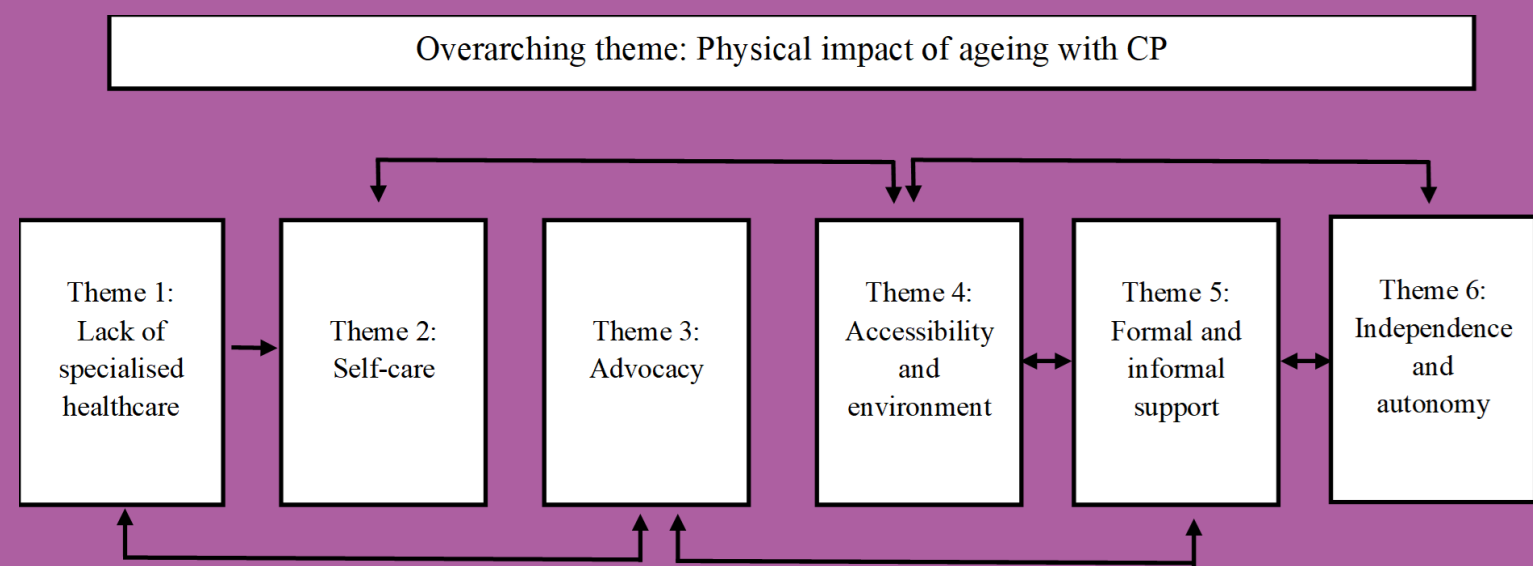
Overarching theme: Physical impact of ageing with CP

Theme 1: Lack of specialised healthcare

Theme 2: Self-care

Theme 3: Advocacy

Theme 4: Accessibility and environment

Theme 5: Formal and informal support

Theme 6: Independence and autonomy